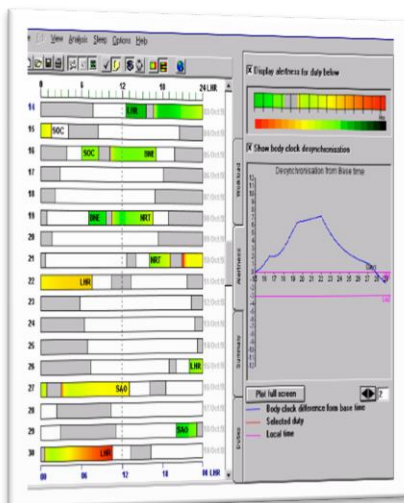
View Analysis Sleep Options Help

0 6 12 18 24 LHR

14 LHR
15 SOC
16 SOC BRE
17
18
19 BRE NRT
20
21 NRT
22 LHR
23
24
25
26 LHR
27 SAO
28
29 SAO
30 LHR

00 06 12 18 00 LHR

Work load
Alertness
Summary
Duties

☒ Display alertness for duty below

☒ Show body clock desynchronisation

Desynchronisation from Base time

Day

Plot full screen

Body clock difference from base time
Selected duty
Local time